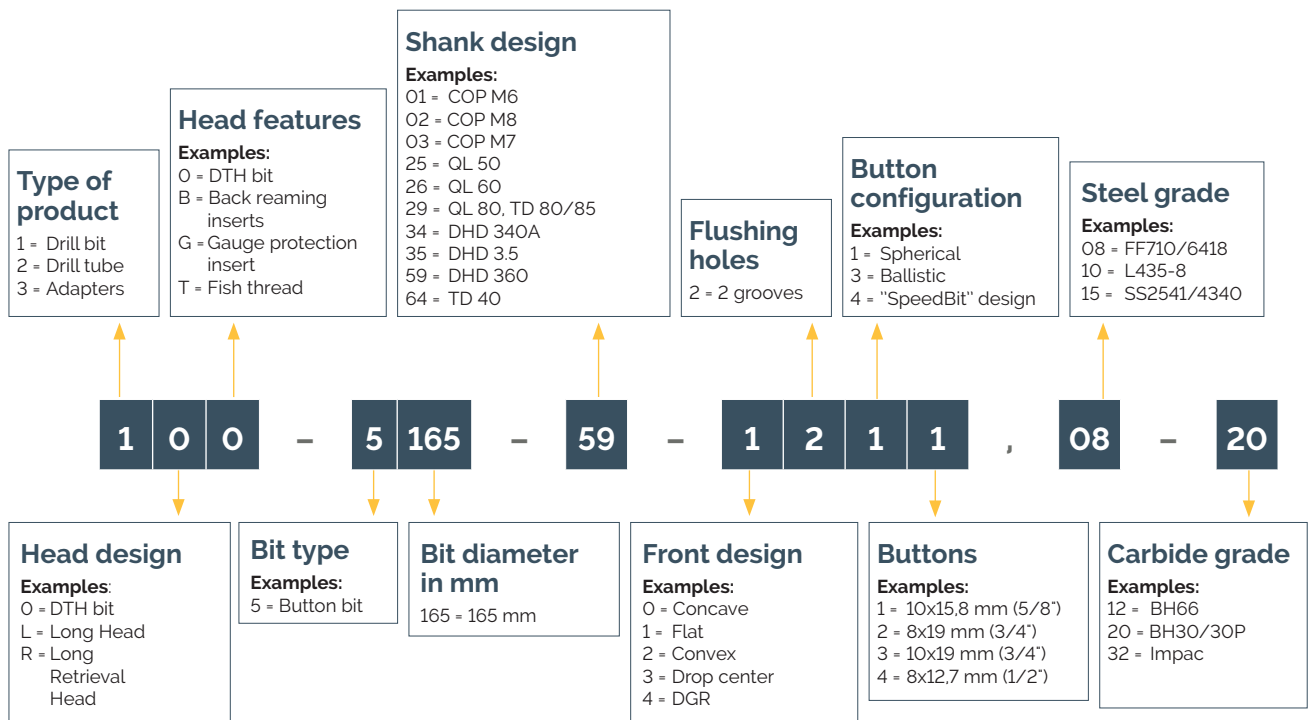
Type of product
Examples:
1 = Drill bit
2 = Drill tube
3 = Adapters

Head features
Examples:
O = DTH bit
B = Back reaming inserts
G = Gauge protection insert
T = Fish thread

Shank design
Examples:
01 = COP M6
02 = COP M8
03 = COP M7
25 = QL 50
26 = QL 60
29 = QL 80, TD 80/85
34 = DHD 340A
35 = DHD 3.5
59 = DHD 360
64 = TD 40

Flushing holes
2 = 2 grooves

Button configuration
Examples:
1 = Spherical
3 = Ballistic
4 = "SpeedBit" design

Steel grade
Examples:
08 = FF710/6418
10 = L435-8
15 = SS2541/4340

1 0 0 – 5 165 – 59 – 1 2 1 1 , 08 – 20

Head design
Examples:
0 = DTH bit
L = Long Head
R = Long Retrieval Head

Bit type
Examples:
5 = Button bit

Bit diameter in mm
165 = 165 mm

Front design
Examples:
0 = Concave
1 = Flat
2 = Convex
3 = Drop center
4 = DGR

Buttons
Examples:
1 = 10x15,8 mm (5/8")
2 = 8x19 mm (3/4")
3 = 10x19 mm (3/4")
4 = 8x12,7 mm (1/2")

Carbide grade
Examples:
12 = BH66
20 = BH30/30P
32 = Impac